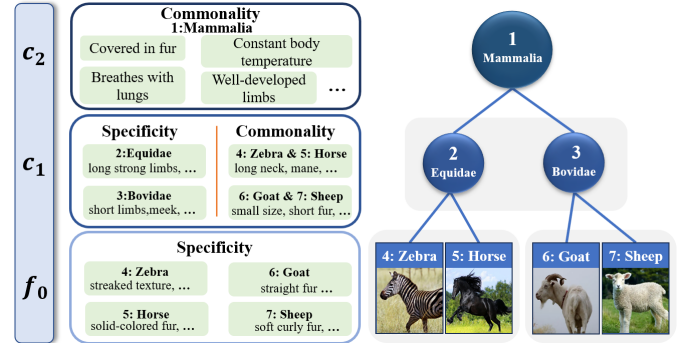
$c_2$

$c_1$

$f_0$

Commonality
1:Mammalia

Covered in fur

Constant body temperature

Breathes with lungs

Well-developed limbs

...

Specificity

2:Equidae
long strong limbs, ...

3:Bovidae
short limbs,meek, ...

Commonality

4: Zebra & 5: Horse
long neck, mane, ...

6: Goat & 7: Sheep
small size, short fur, ...

Specificity

4: Zebra
streaked texture, ...

6: Goat
straight fur ...

5: Horse
solid-colored fur, ...

7: Sheep
soft curly fur, ...

1
Mammalia

2
Equidae

3
Bovidae

4: Zebra

5: Horse

6: Goat

7: Sheep